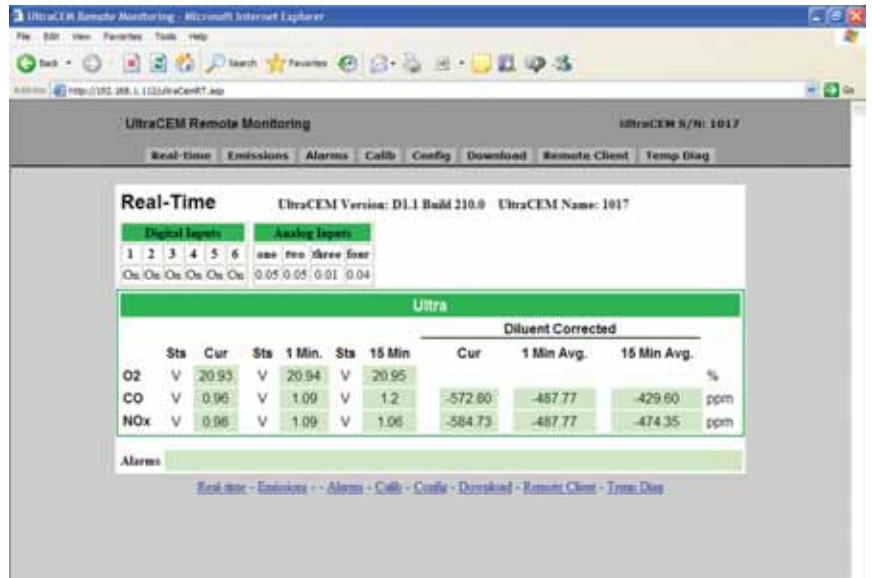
UltraCEM Remote Monitoring - Microsoft Internet Explorer

File Edit View Favorites Tools Help

Back Search Favorites

Address http://192.168.1.112/UltraCemRT.asp

Go

UltraCEM Remote Monitoring

UltraCEM S/N: 1017

Real-time Emissions Alarms Calib Config Download Remote Client Temp Diag

Real-Time

UltraCEM Version: D1.1 Build 210.0 UltraCEM Name: 1017

| Digital Inputs | | | | | |
|---|---|---|---|---|---|
| 1 | 2 | 3 | 4 | 5 | 6 |
| On | On | On | On | On | On |

| Analog Inputs | | | |
|---|---|---|---|
| one | two | three | four |
| 0.05 | 0.05 | 0.01 | 0.04 |

Ultra

Diluent Corrected

| | Sts | Cur | Sts | 1 Min. | Sts | 15 Min | Cur | 1 Min Avg. | 15 Min Avg. | |
|---|---|---|---|---|---|---|---|---|---|---|
| O2 | V | 20.93 | V | 20.94 | V | 20.95 | | | | % |
| CO | V | 0.96 | V | 1.09 | V | 1.2 | -572.80 | -487.77 | -429.60 | ppm |
| NOx | V | 0.98 | V | 1.09 | V | 1.06 | -584.73 | -487.77 | -474.35 | ppm |

Alarms

Real-time - Emissions - - Alarms - Calib - Config - Download - Remote Client - Temp Diag